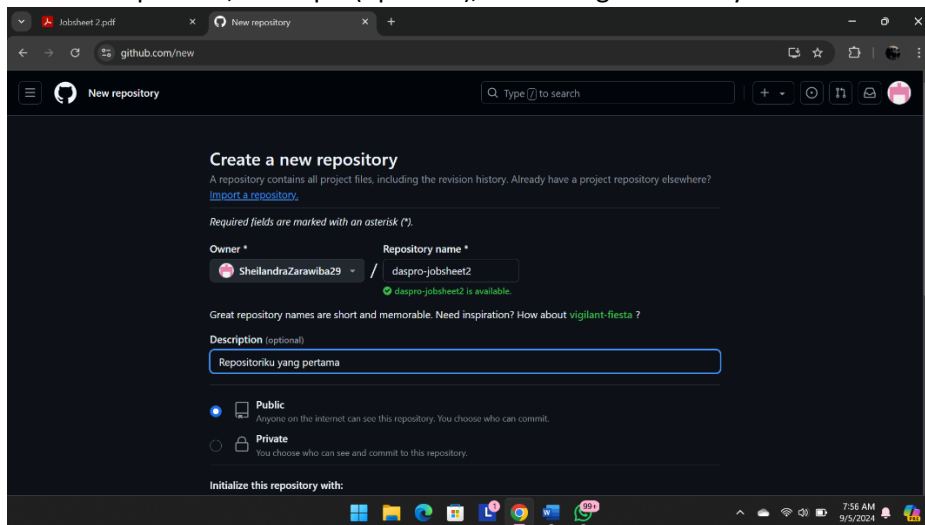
Jobsheet 2.pdf
New repository
github.com/new
New repository
Type / to search

Create a new repository
A repository contains all project files, including the revision history. Already have a project repository elsewhere?
Import a repository.

Required fields are marked with an asterisk (*).

Owner *
SheilandraZarawiba29
/
Repository name *
daspro-jobsheet2
daspro-jobsheet2 is available.

Great repository names are short and memorable. Need inspiration? How about vigilant-fiesta ?

Description (optional)
Repositoriku yang pertama

Public
Anyone on the internet can see this repository. You choose who can commit.

Private
You choose who can see and commit to this repository.

Initialize this repository with:

7:56 AM
9/5/2024
99+
1